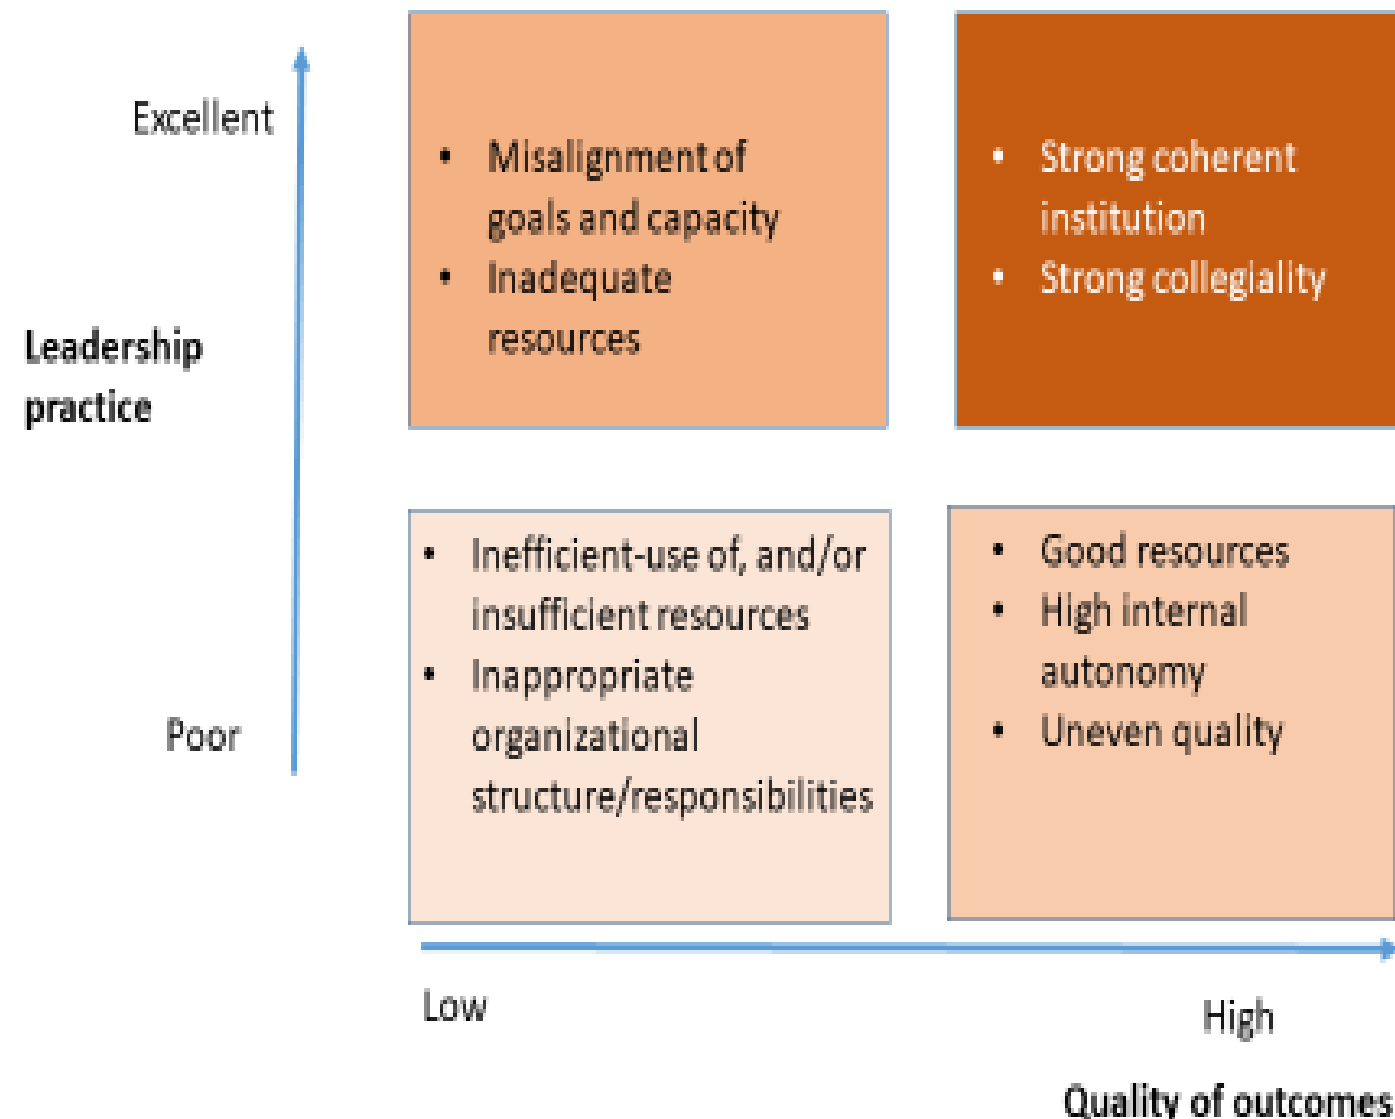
Excellent

Leadership practice

Poor

- Misalignment of goals and capacity
- Inadequate resources

- Strong coherent institution
- Strong collegiality

- Inefficient-use of, and/or insufficient resources
- Inappropriate organizational structure/responsibilities

- Good resources
- High internal autonomy
- Uneven quality

Low

High

Quality of outcomes